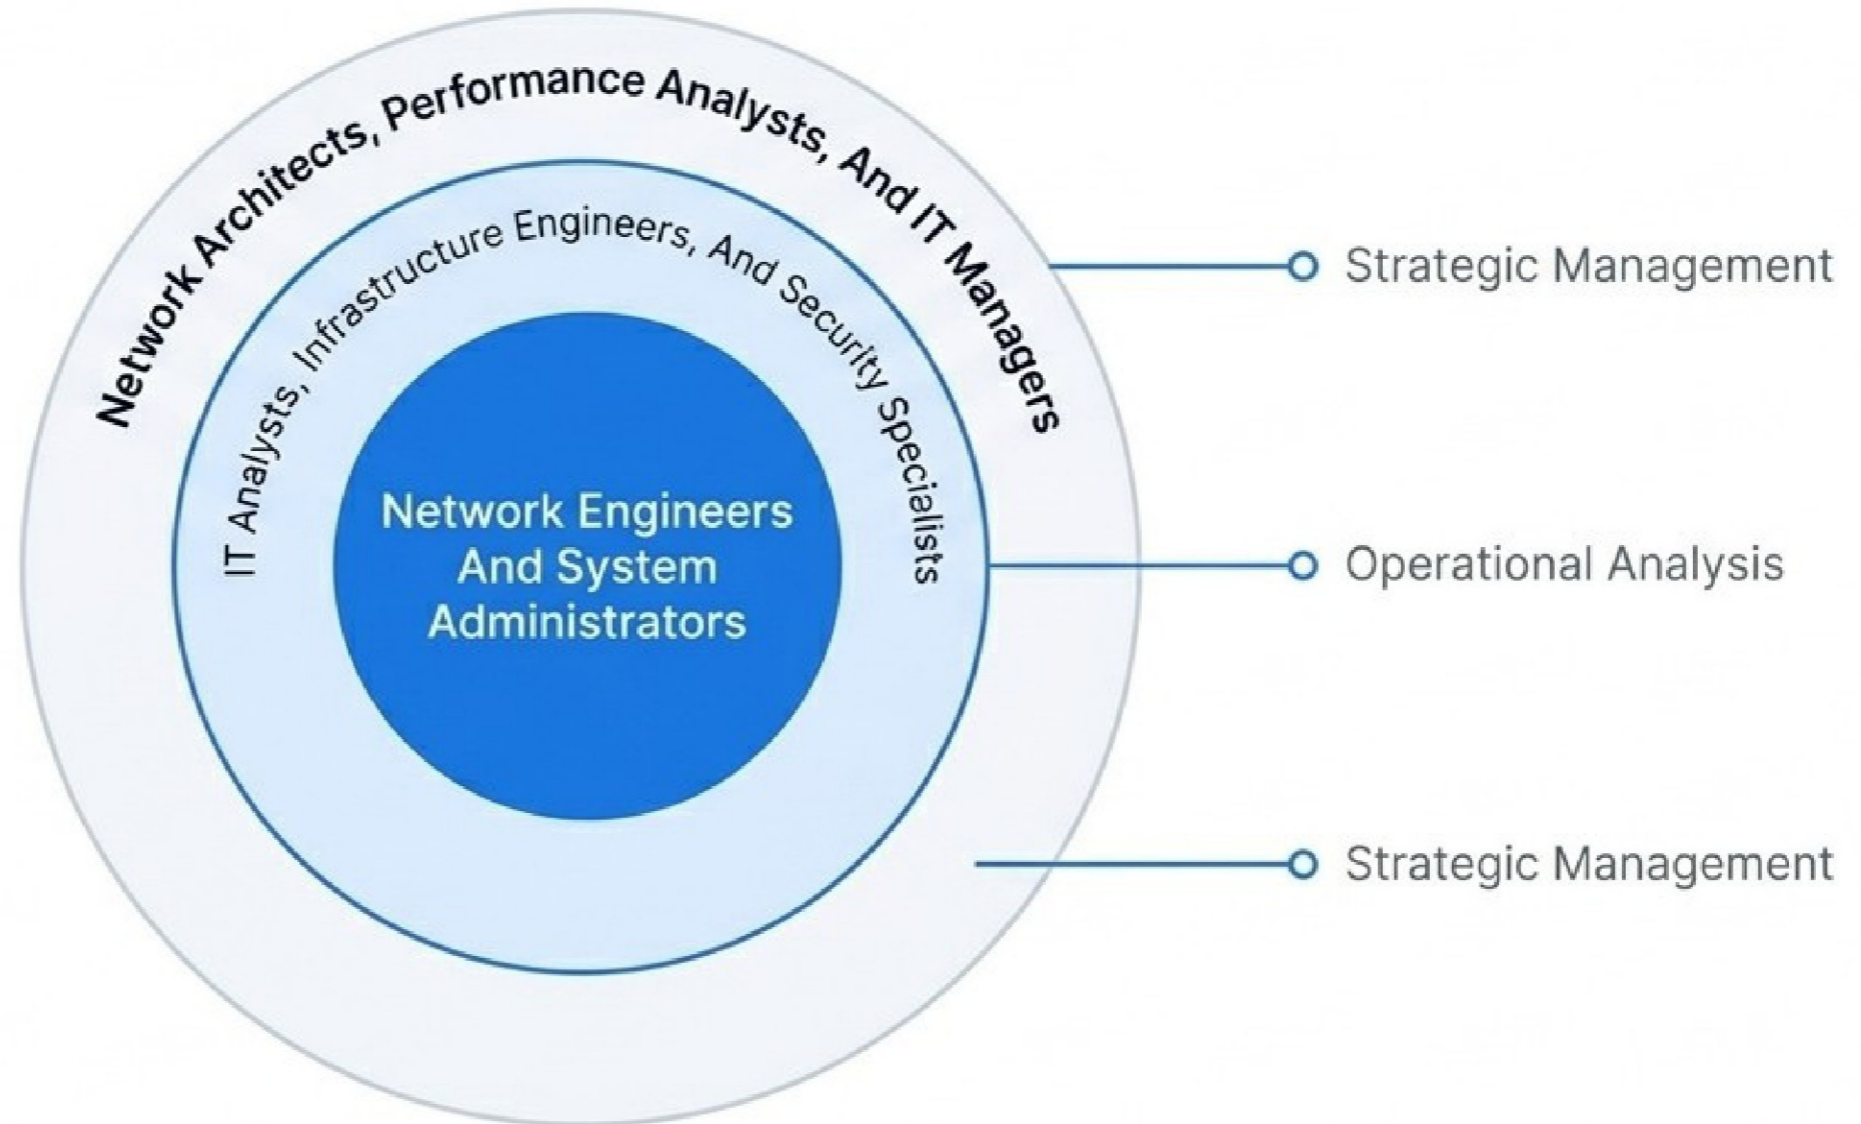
Network Architects, Performance Analysts, And IT Managers

IT Analysts, Infrastructure Engineers, And Security Specialists

Network Engineers And System Administrators

Strategic Management

Operational Analysis

Strategic Management